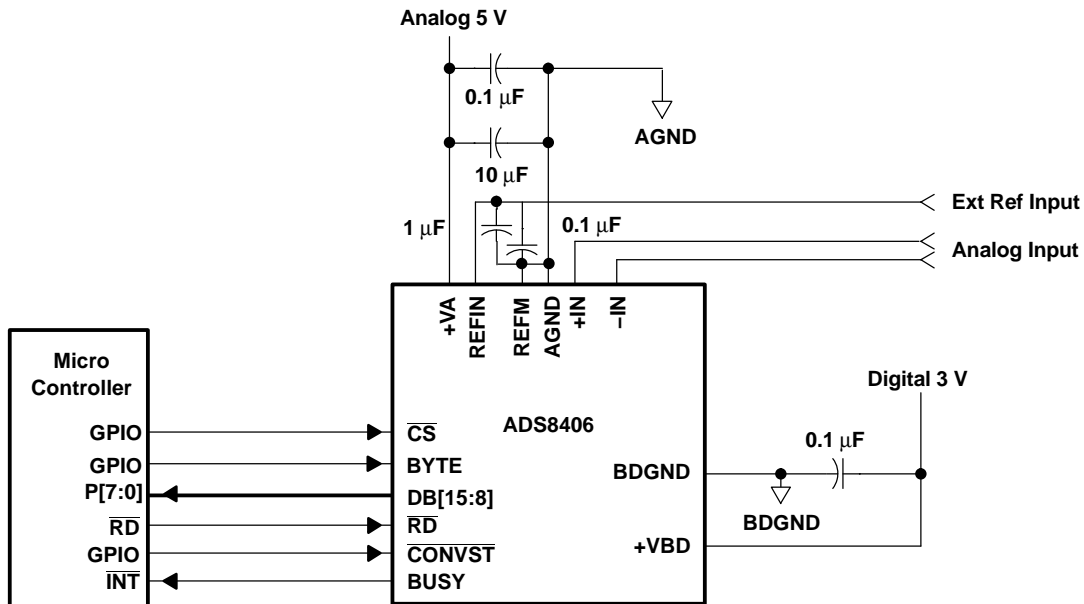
Analog 5 V

0.1 μF

AGND

10 μF

Ext Ref Input

1 μF

0.1 μF

Analog Input

+VA

REFIN

REFM

AGND

+IN

–IN

Micro Controller

GPIO

GPIO

P[7:0]

$\overline{RD}$

GPIO

$\overline{INT}$

$\overline{CS}$

BYTE

DB[15:8]

$\overline{RD}$

$\overline{CONVST}$

BUSY

ADS8406

BDGND

+VBD

Digital 3 V

0.1 μF

BDGND